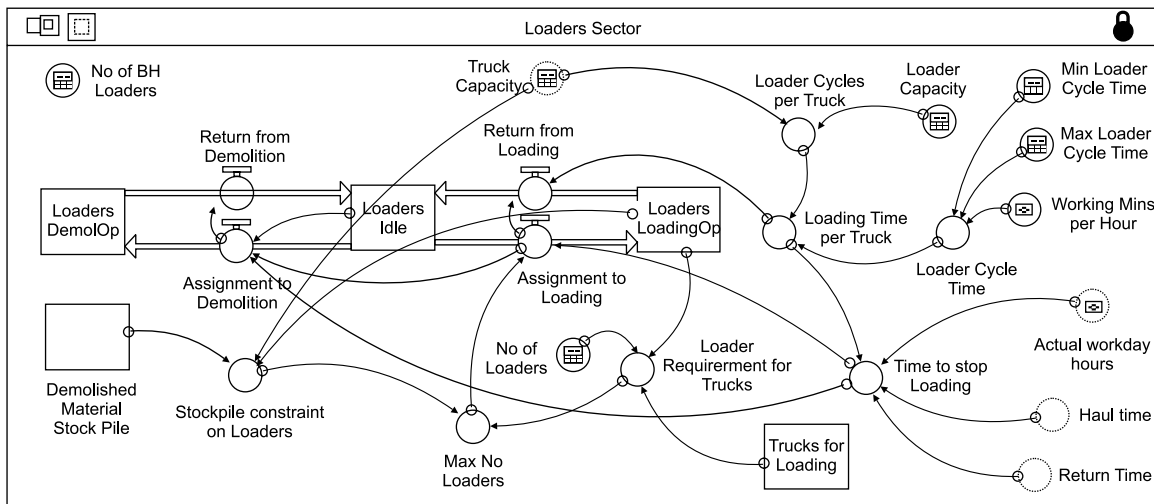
Loaders Sector

No of BH Loaders

Truck Capacity

Loader Cycles per Truck

Loader Capacity

Min Loader Cycle Time

Max Loader Cycle Time

Return from Demolition

Return from Loading

Loaders DemolOp

Loaders Idle

Loaders LoadingOp

Loading Time per Truck

Working Mins per Hour

Assignment to Demolition

Assignment to Loading

Loader Cycle Time

Actual workday hours

No of Loaders

Loader Requirerment for Trucks

Time to stop Loading

Demolished Material Stock Pile

Stockpile constraint on Loaders

Haul time

Max No Loaders

Trucks for Loading

Return Time